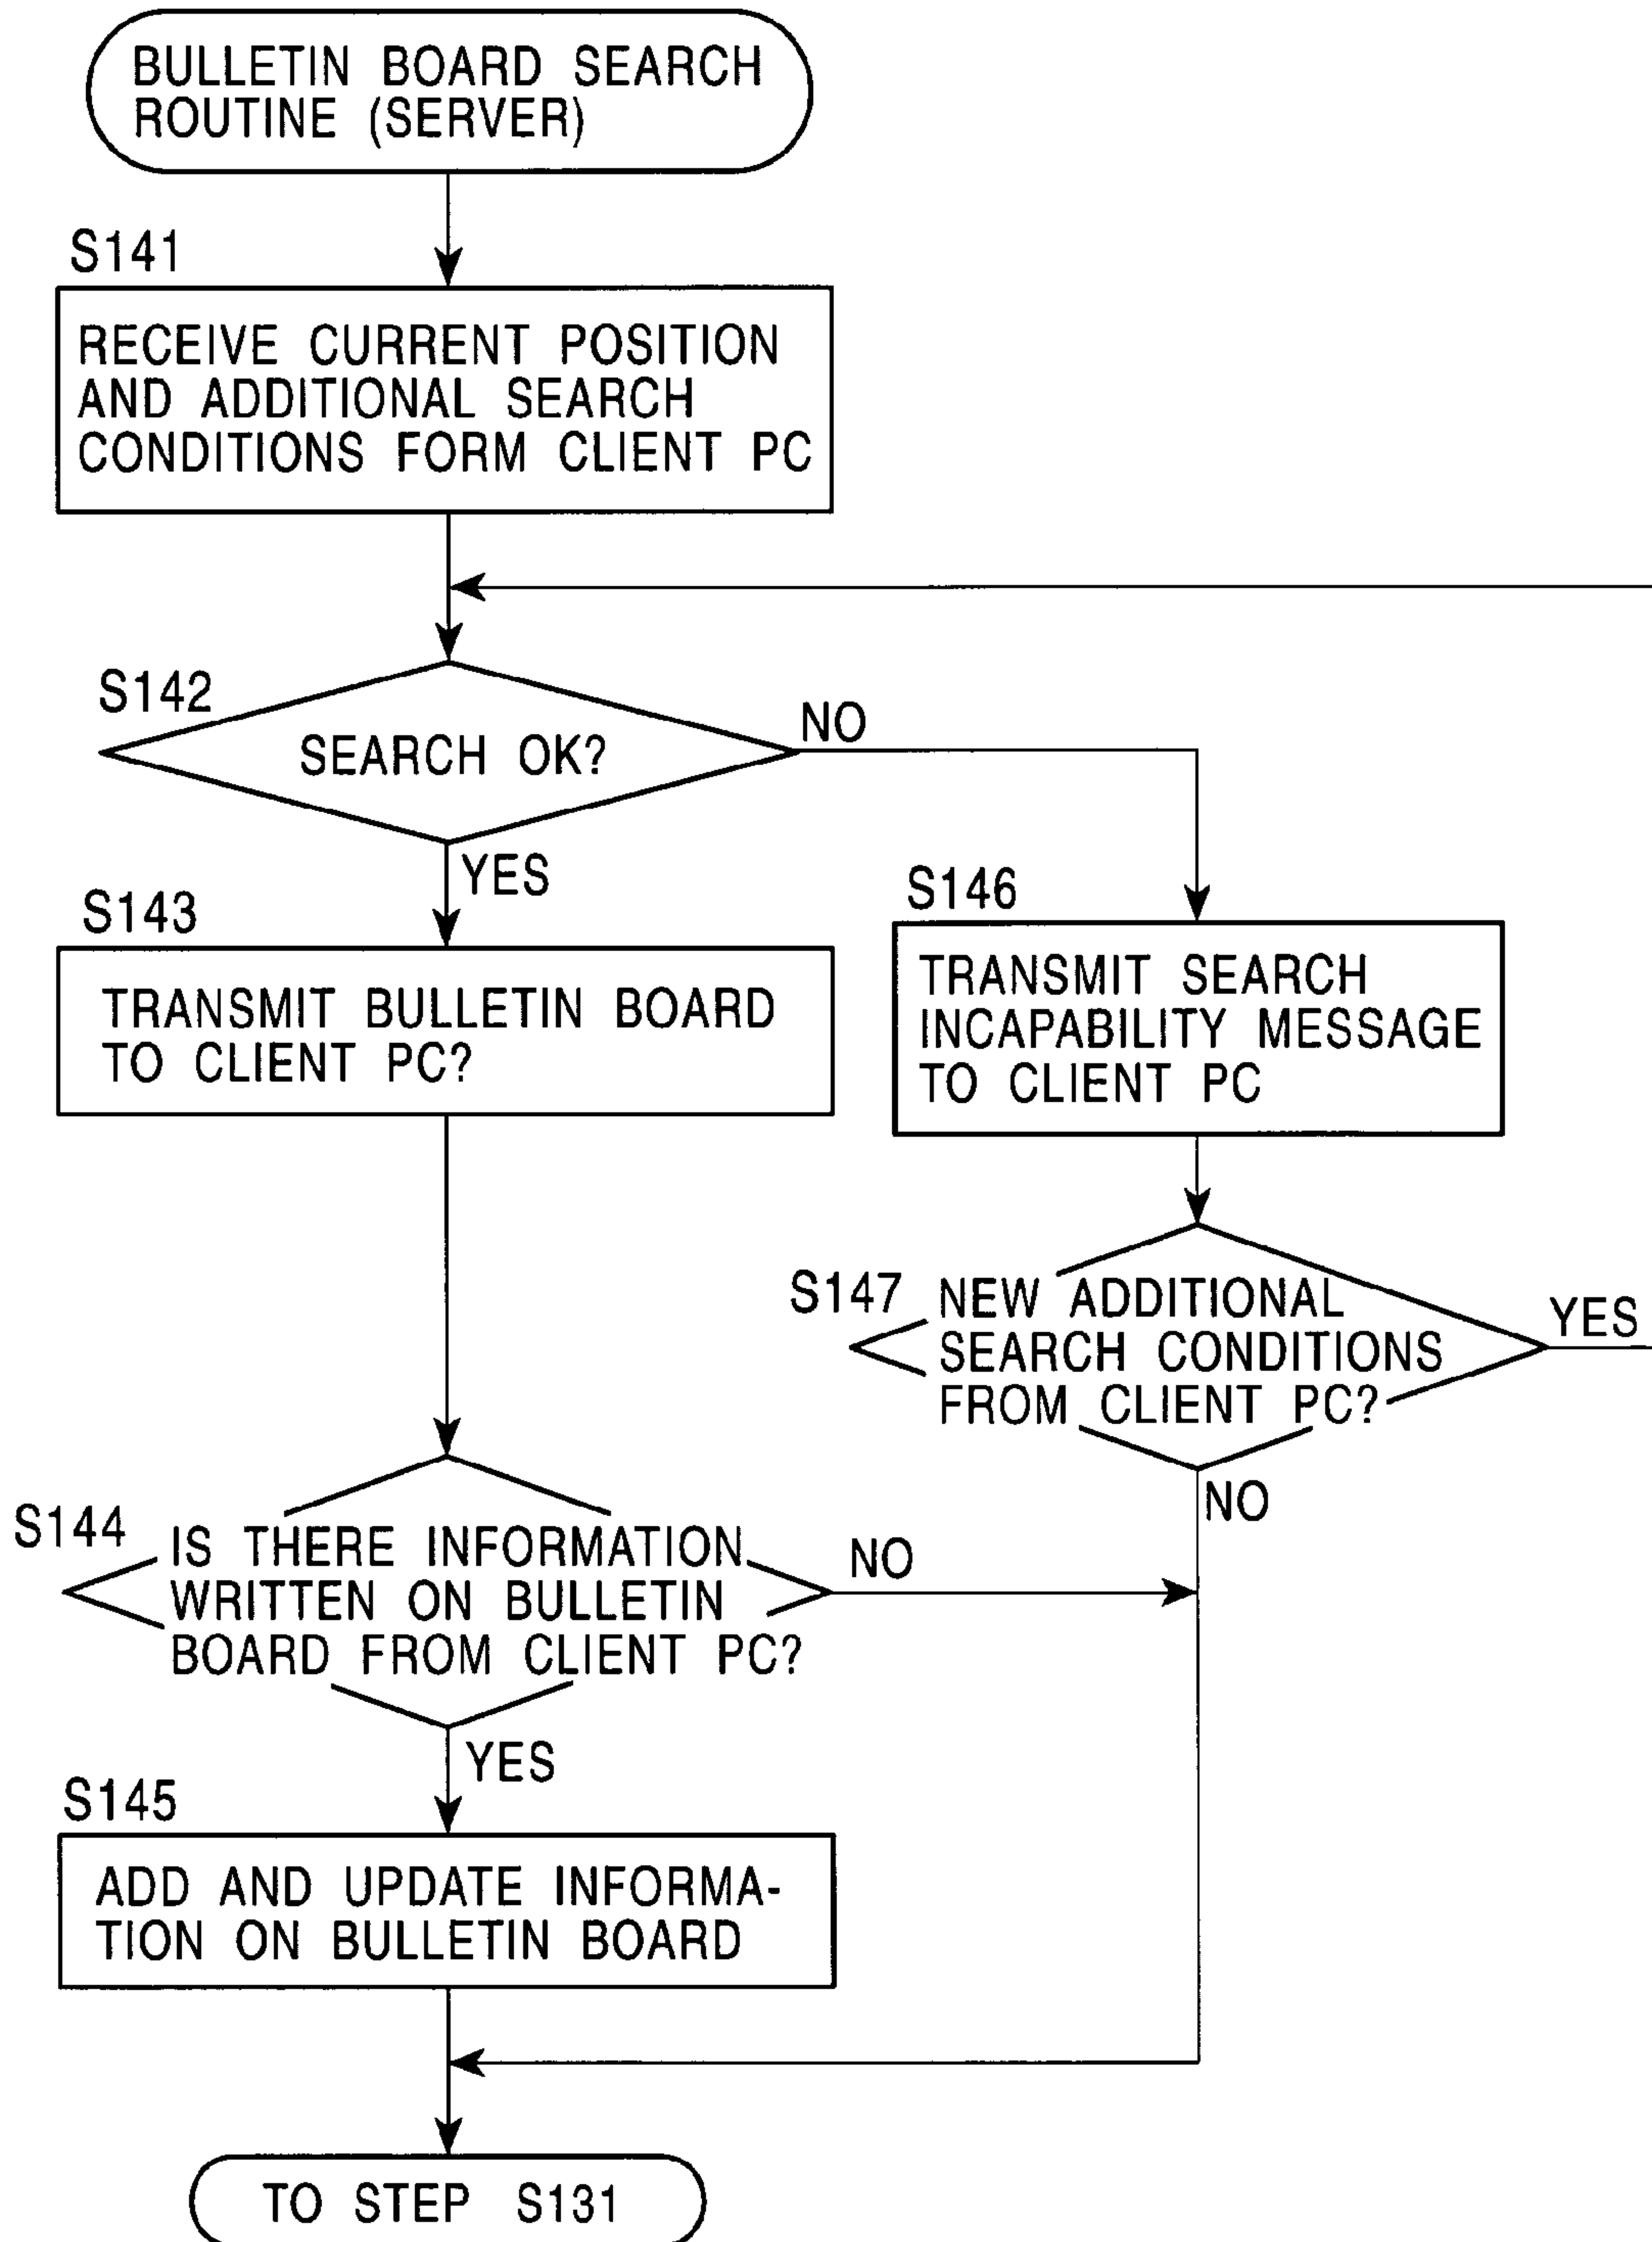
BULLETIN BOARD SEARCH ROUTINE (SERVER)

S141

RECEIVE CURRENT POSITION AND ADDITIONAL SEARCH CONDITIONS FORM CLIENT PC

S142

SEARCH OK?

NO

YES

S143

TRANSMIT BULLETIN BOARD TO CLIENT PC?

S146

TRANSMIT SEARCH INCAPABILITY MESSAGE TO CLIENT PC

S147

NEW ADDITIONAL SEARCH CONDITIONS FROM CLIENT PC?

YES

NO

S144

IS THERE INFORMATION WRITTEN ON BULLETIN BOARD FROM CLIENT PC?

NO

YES

S145

ADD AND UPDATE INFORMATION ON BULLETIN BOARD

TO STEP S131